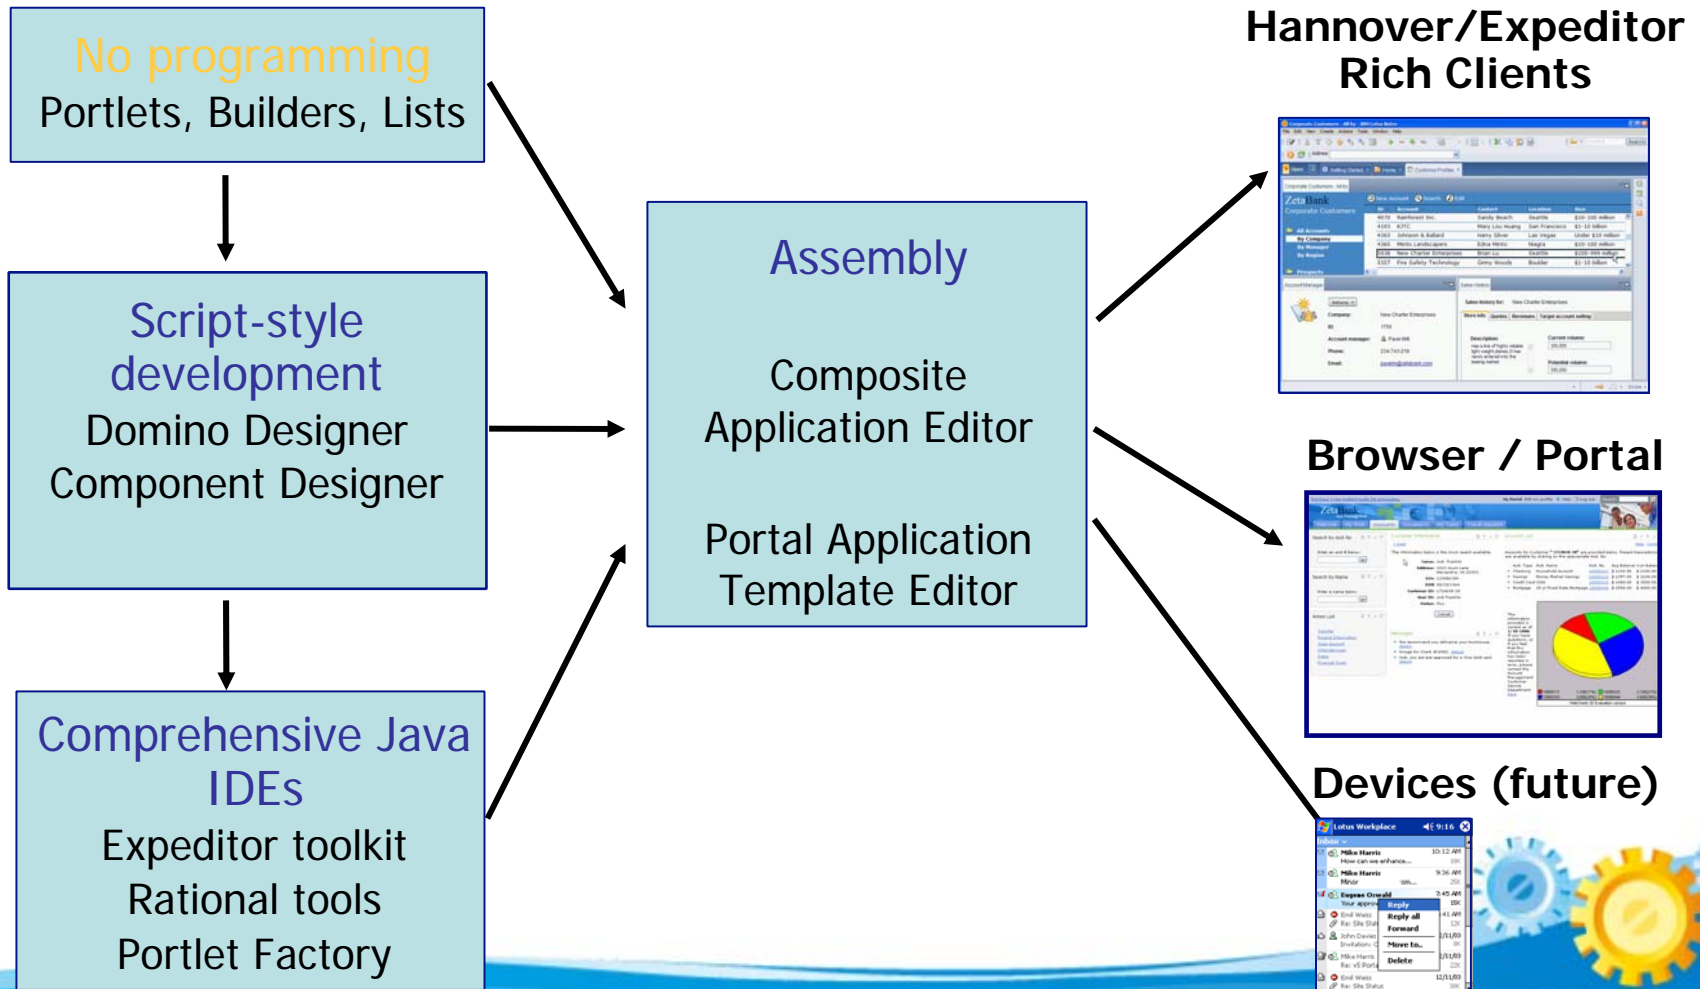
No programming
Portlets, Builders, Lists

Script-style development
Domino Designer
Component Designer

Comprehensive Java IDEs
Expeditor toolkit
Rational tools
Portlet Factory

Assembly

Composite Application Editor

Portal Application Template Editor

Hannover/Expeditor Rich Clients

Browser / Portal

Devices (future)

Lotus Workplace
Inbox
Mike Harris
How can we enhance...
Mike Harris
Minor
Eugene Oswald
Your appro...
Reply
Reply all
Forward
Move to...
Delete
Emil Weiss
Re: Site Sta...
John Davies
Invitation:
Mike Harris
Re: v5 Port...
Emil Weiss
Re: Site Status